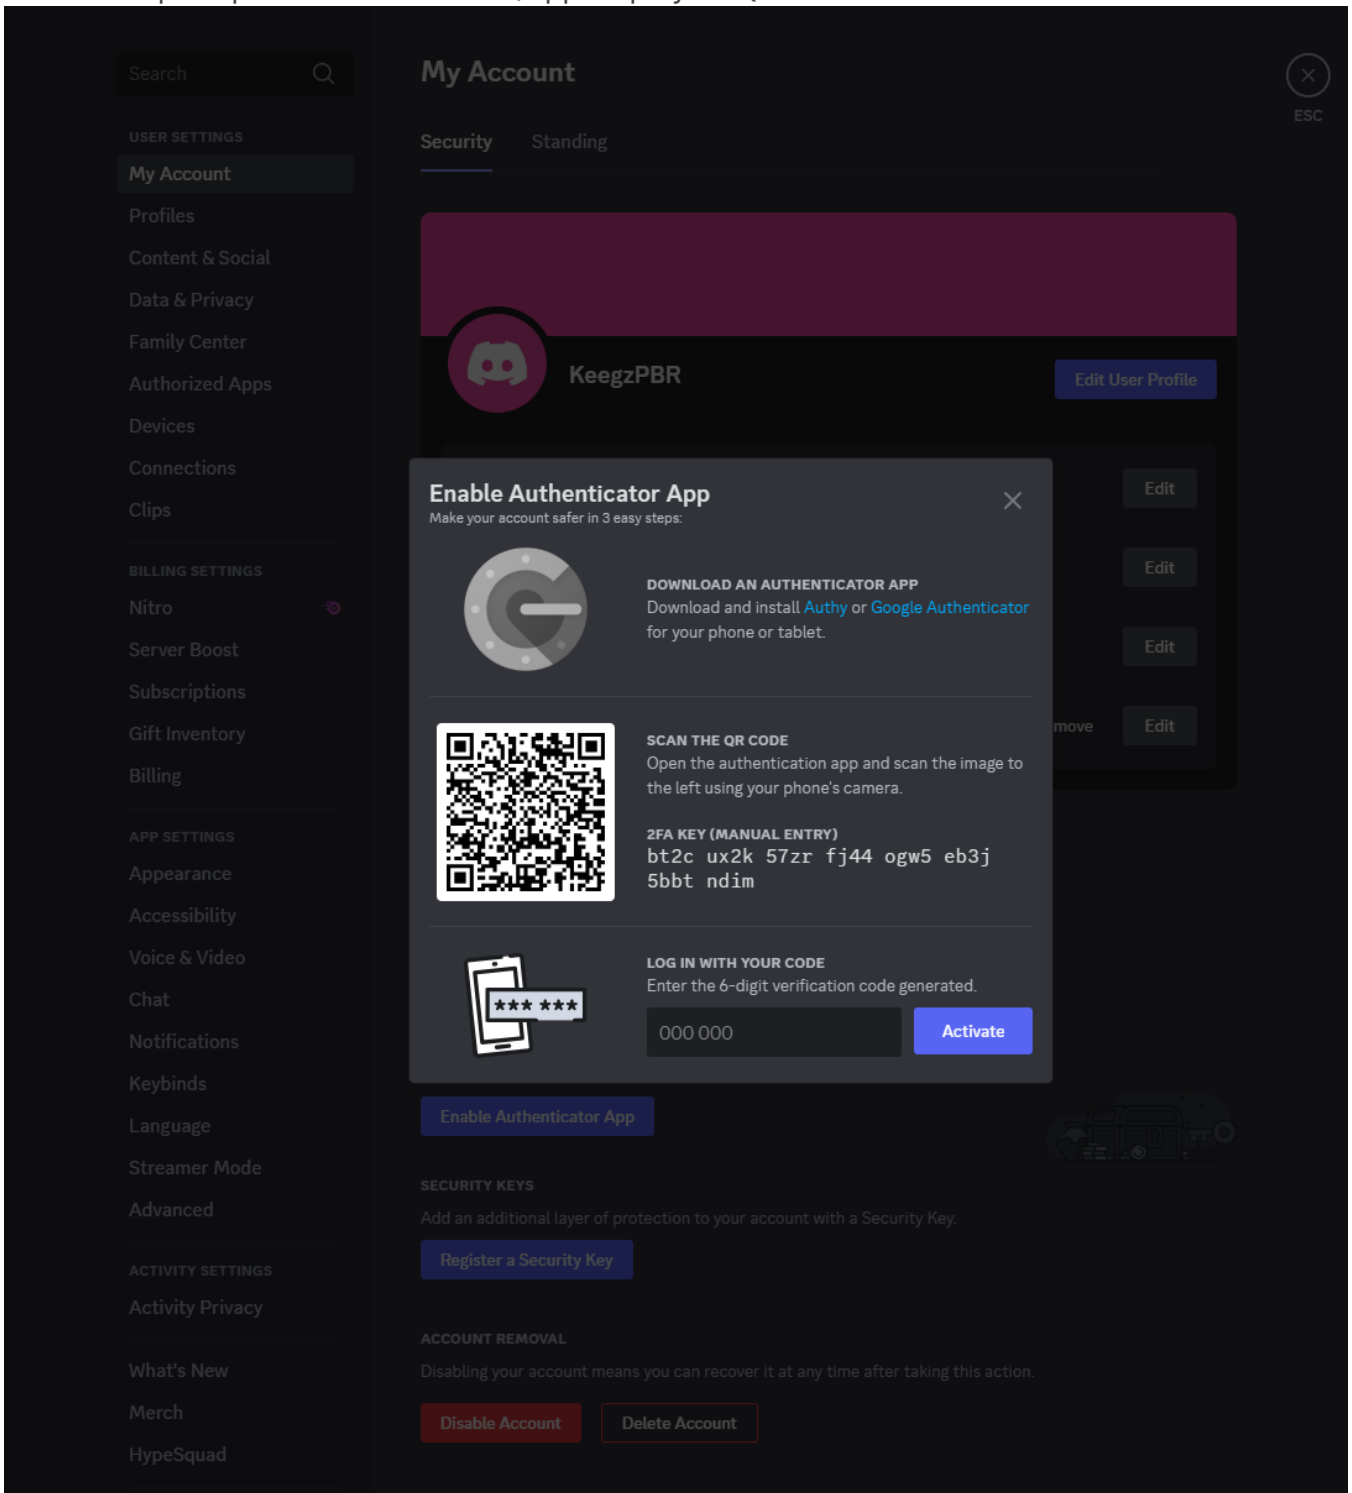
Search

USER SETTINGS
My Account
Profiles
Content & Social
Data & Privacy
Family Center
Authorized Apps
Devices
Connections
Clips

BILLING SETTINGS
Nitro
Server Boost
Subscriptions
Gift Inventory
Billing

APP SETTINGS
Appearance
Accessibility
Voice & Video
Chat
Notifications
Keybinds
Language
Streamer Mode
Advanced

ACTIVITY SETTINGS
Activity Privacy

What's New
Merch
HypeSquad

My Account

Security Standing

ESC

KeegzPBR

Edit User Profile

Edit
Edit
Edit
move Edit

Enable Authenticator App
Make your account safer in 3 easy steps:

DOWNLOAD AN AUTHENTICATOR APP
Download and install Authy or Google Authenticator for your phone or tablet.

SCAN THE QR CODE
Open the authentication app and scan the image to the left using your phone's camera.

2FA KEY (MANUAL ENTRY)
bt2c ux2k 57zr fj44 ogw5 eb3j 5bbt ndim

LOG IN WITH YOUR CODE
Enter the 6-digit verification code generated.

*** ***

000 000

Activate

Enable Authenticator App

SECURITY KEYS
Add an additional layer of protection to your account with a Security Key.

Register a Security Key

ACCOUNT REMOVAL
Disabling your account means you can recover it at any time after taking this action.

Disable Account Delete Account